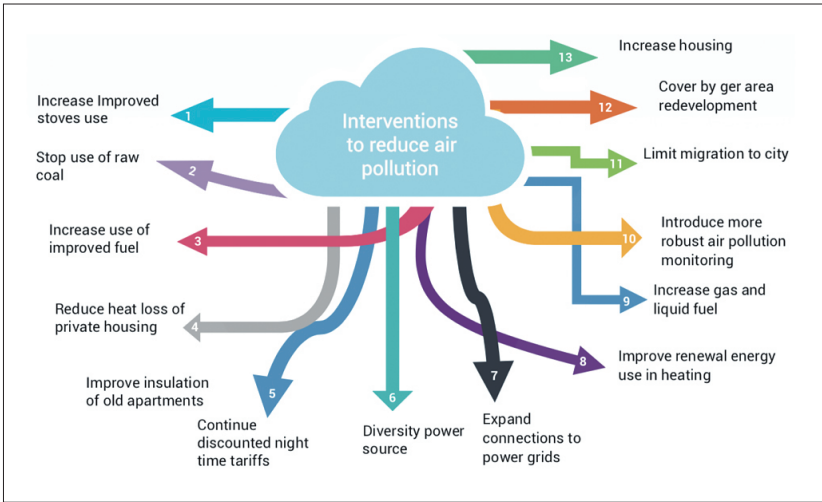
Interventions to reduce air pollution

1 Increase Improved stoves use

2 Stop use of raw coal

3 Increase use of improved fuel

4 Reduce heat loss of private housing

Improve insulation of old apartments

5 Continue discounted night time tariffs

6 Diversity power source

7 Expand connections to power grids

8 Improve renewal energy use in heating

9 Increase gas and liquid fuel

10 Introduce more robust air pollution monitoring

11 Limit migration to city

12 Cover by ger area redevelopment

13 Increase housing